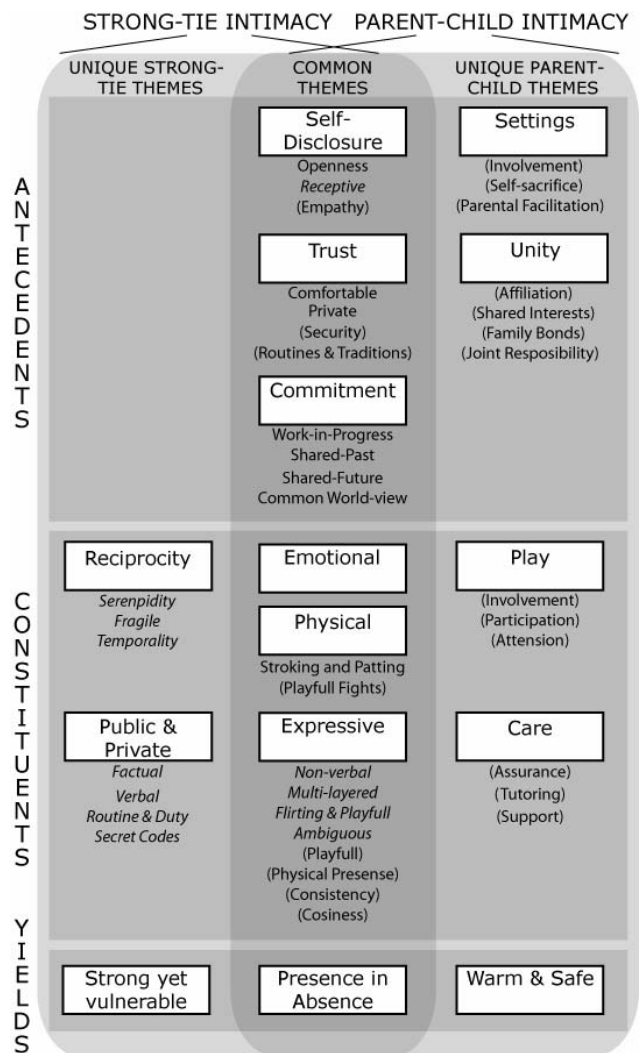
STRONG-TIE INTIMACY PARENT-CHILD INTIMACY

UNIQUE STRONG-TIE THEMES

COMMON THEMES

UNIQUE PARENT-CHILD THEMES

ANTECEDENTS

Self-Disclosure
Openness
*Receptive*
(Empathy)

Settings
(Involvement)
(Self-sacrifice)
(Parental Facilitation)

Trust
Comfortable
Private
(Security)
(Routines & Traditions)

Unity
(Affiliation)
(Shared Interests)
(Family Bonds)
(Joint Resposibility)

Commitment
Work-in-Progress
Shared-Past
Shared-Future
Common World-view

CONSTITUENTS

Reciprocity
*Serenpidity*
*Fragile*
*Temporality*

Emotional

Play
(Involvement)
(Participation)
(Attension)

Physical
Stroking and Patting
(Playfull Fights)

Public & Private
*Factual*
*Verbal*
*Routine & Duty*
*Secret Codes*

Expressive
*Non-verbal*
*Multi-layered*
*Flirting & Playfull*
*Ambiguous*
(Playfull)
(Physical Presense)
(Consistency)
(Cosiness)

Care
(Assurance)
(Tutoring)
(Support)

YIELDS

Strong yet vulnerable

Presence in Absence

Warm & Safe